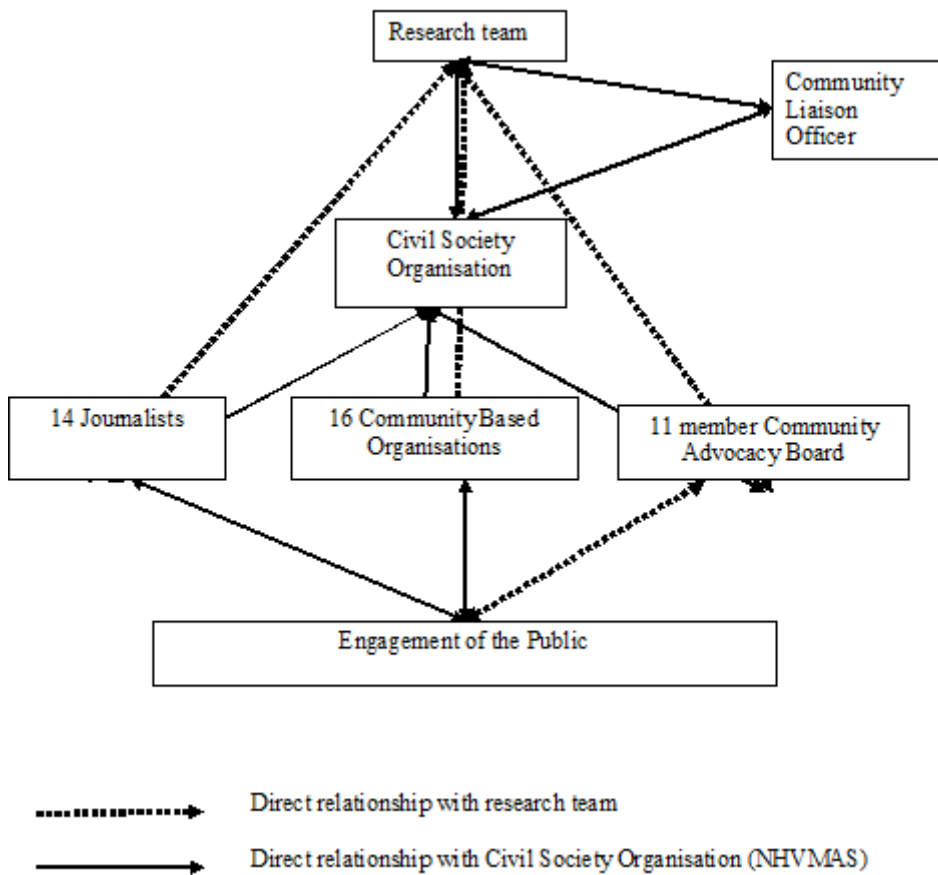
Research team

Community Liaison Officer

Civil Society Organisation

14 Journalists

16 Community Based Organisations

11 member Community Advocacy Board

Engagement of the Public

Direct relationship with research team

Direct relationship with Civil Society Organisation (NHVMAS)